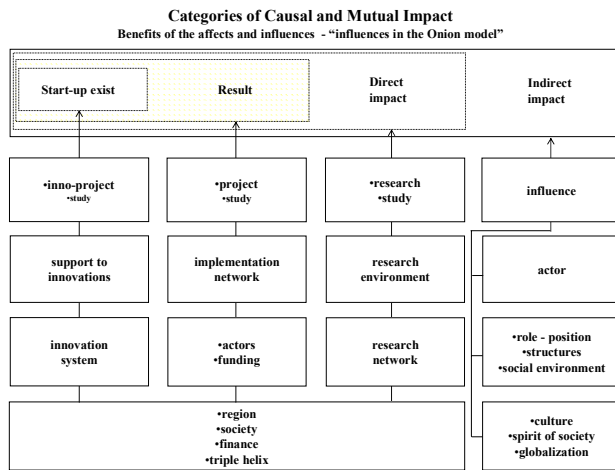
Categories of Causal and Mutual Impact
Benefits of the affects and influences - "influences in the Onion model"

Start-up exist

Result

Direct impact

Indirect impact

•inno-project
•study

•project
•study

•research
•study

influence

support to innovations

implementation network

research environment

actor

innovation system

•actors
•funding

research network

•role - position
•structures
•social environment

•region
•society
•finance
•triple helix

•culture
•spirit of society
•globalization